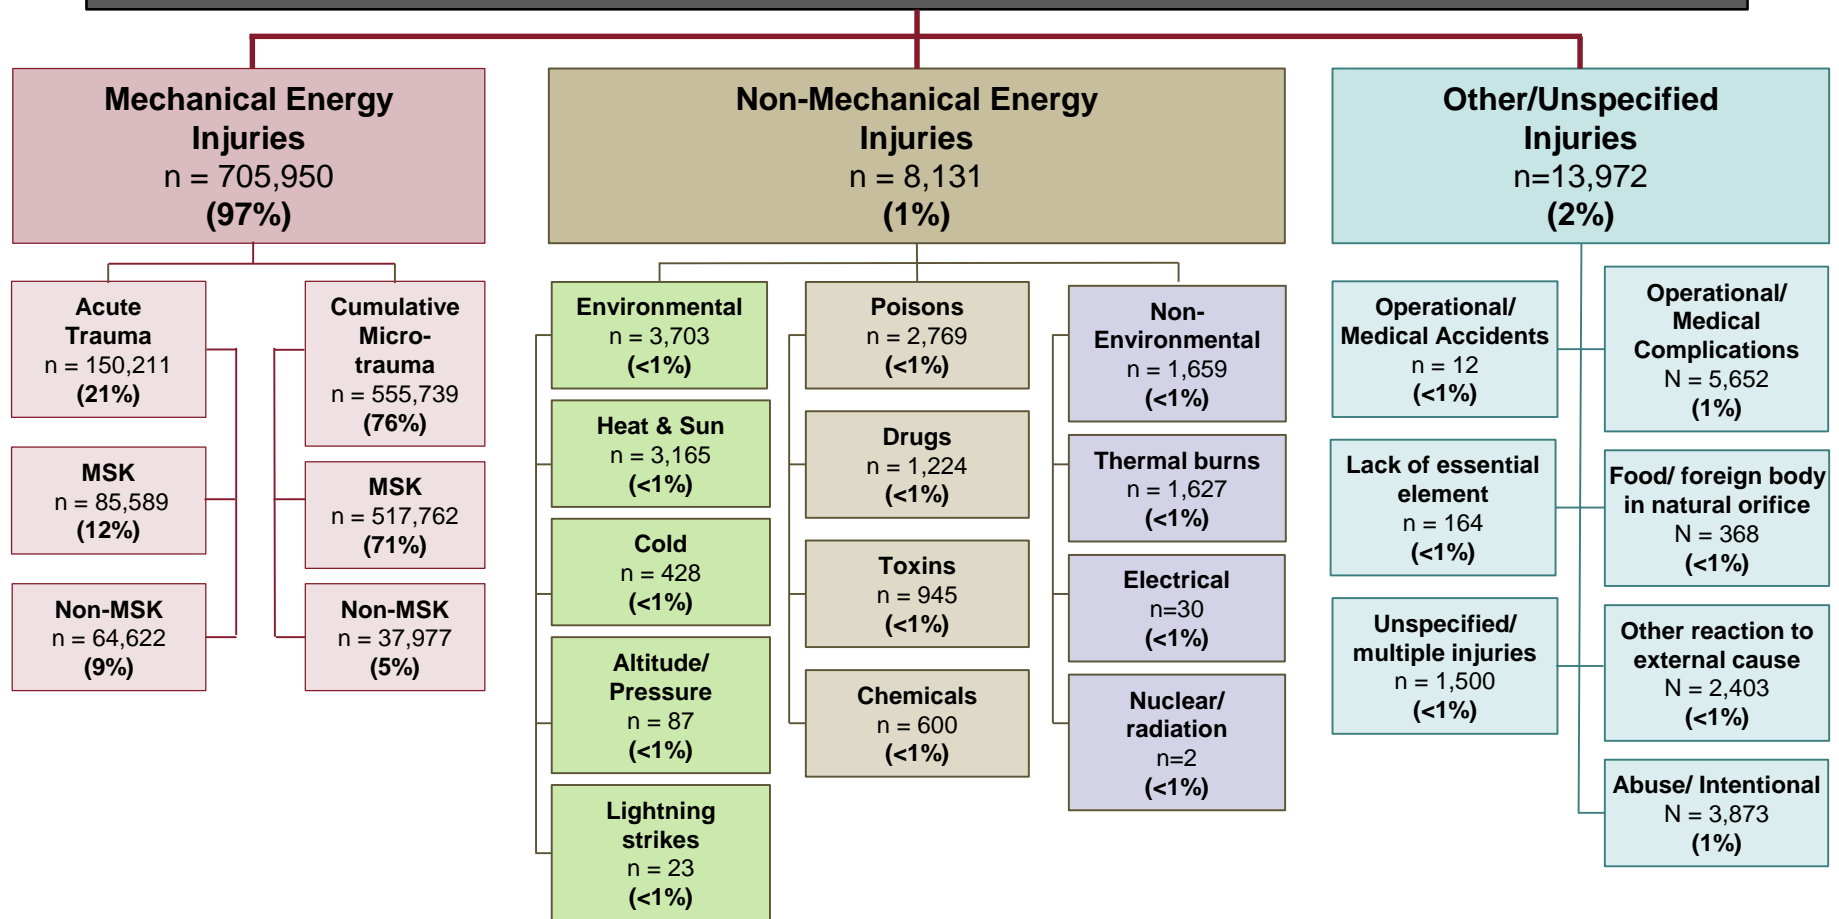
Mechanical Energy Injuries
n = 705,950
(97%)

Acute Trauma
n = 150,211
(21%)

MSK
n = 85,589
(12%)

Non-MSK
n = 64,622
(9%)

Cumulative Micro-trauma
n = 555,739
(76%)

MSK
n = 517,762
(71%)

Non-MSK
n = 37,977
(5%)

Non-Mechanical Energy Injuries
n = 8,131
(1%)

Environmental
n = 3,703
(<1%)

Heat & Sun
n = 3,165
(<1%)

Cold
n = 428
(<1%)

Altitude/ Pressure
n = 87
(<1%)

Lightning strikes
n = 23
(<1%)

Poisons
n = 2,769
(<1%)

Drugs
n = 1,224
(<1%)

Toxins
n = 945
(<1%)

Chemicals
n = 600
(<1%)

Non-Environmental
n = 1,659
(<1%)

Thermal burns
n = 1,627
(<1%)

Electrical
n=30
(<1%)

Nuclear/ radiation
n=2
(<1%)

Other/Unspecified Injuries
n=13,972
(2%)

Operational/ Medical Accidents
n = 12
(<1%)

Lack of essential element
n = 164
(<1%)

Unspecified/ multiple injuries
n = 1,500
(<1%)

Operational/ Medical Complications
N = 5,652
(1%)

Food/ foreign body in natural orifice
N = 368
(<1%)

Other reaction to external cause
N = 2,403
(<1%)

Abuse/ Intentional
N = 3,873
(1%)